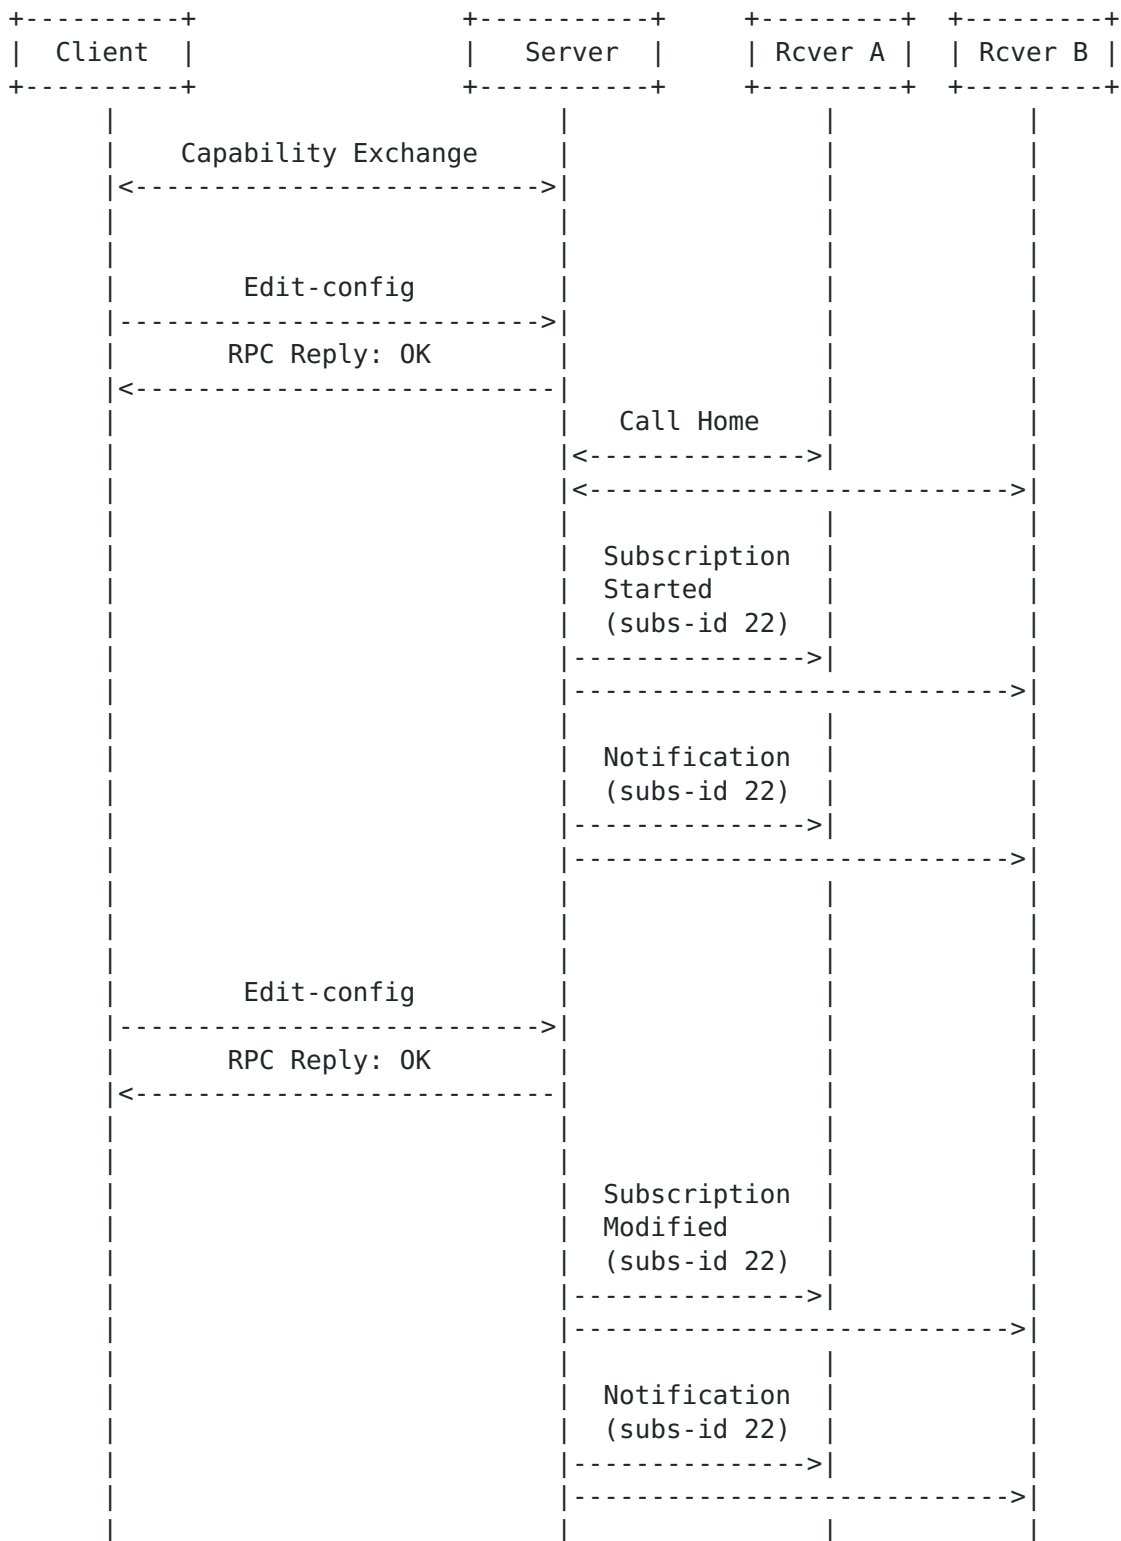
Client

Server

Rcver A

Rcver B

Capability Exchange

Edit-config

RPC Reply: OK

Call Home

Subscription Started (subs-id 22)

Notification (subs-id 22)

Edit-config

RPC Reply: OK

Subscription Modified (subs-id 22)

Notification (subs-id 22)